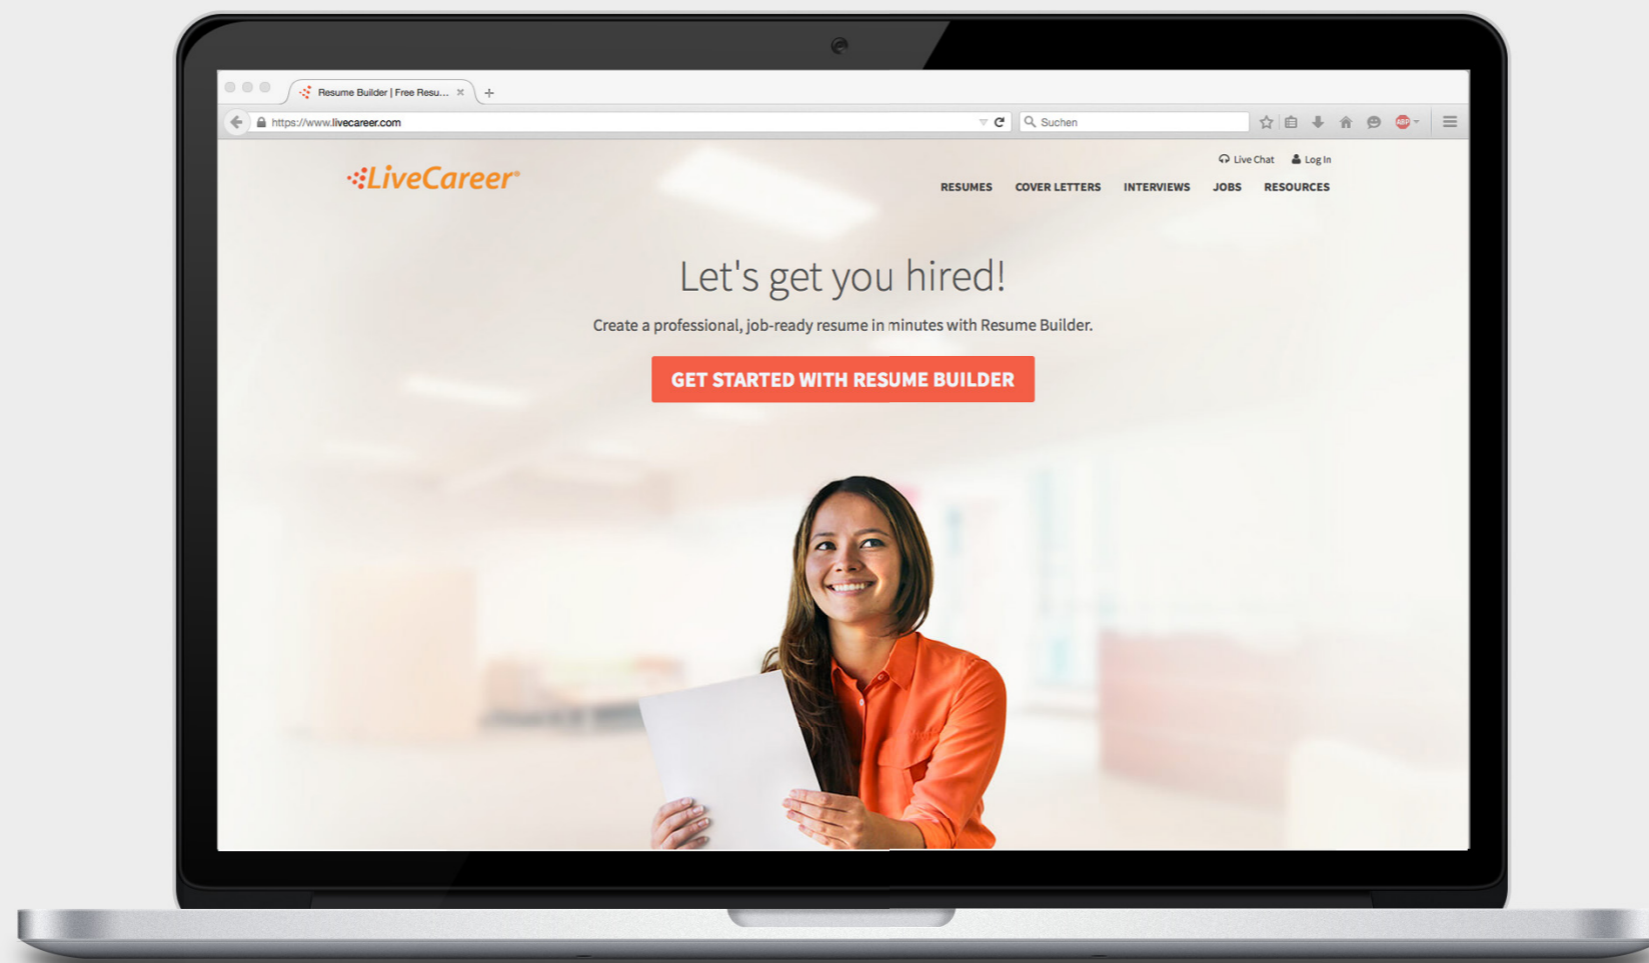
Resume Builder | Free Resu... ×

https://www.livecareer.com

Suchen

ABP

Live Chat Log In

LiveCareer

RESUMES COVER LETTERS INTERVIEWS JOBS RESOURCES

Let's get you hired!

Create a professional, job-ready resume in minutes with Resume Builder.

GET STARTED WITH RESUME BUILDER